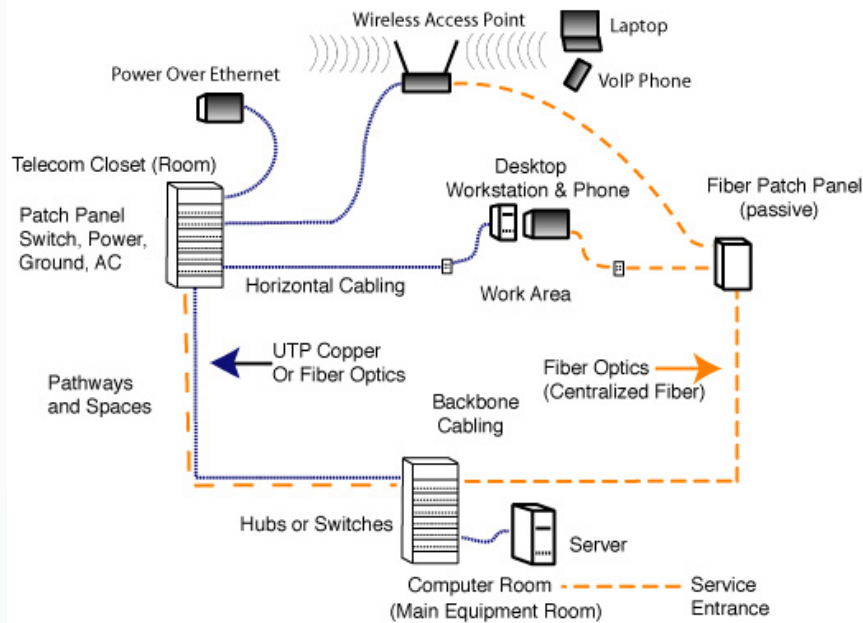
Wireless Access Point

Laptop

VoIP Phone

Power Over Ethernet

Telecom Closet (Room)

Patch Panel
Switch, Power,
Ground, AC

Desktop
Workstation & Phone

Fiber Patch Panel
(passive)

Horizontal Cabling

Work Area

UTP Copper
Or Fiber Optics

Fiber Optics
(Centralized Fiber)

Pathways
and Spaces

Backbone
Cabling

Hubs or Switches

Server

Computer Room
(Main Equipment Room)

Service
Entrance